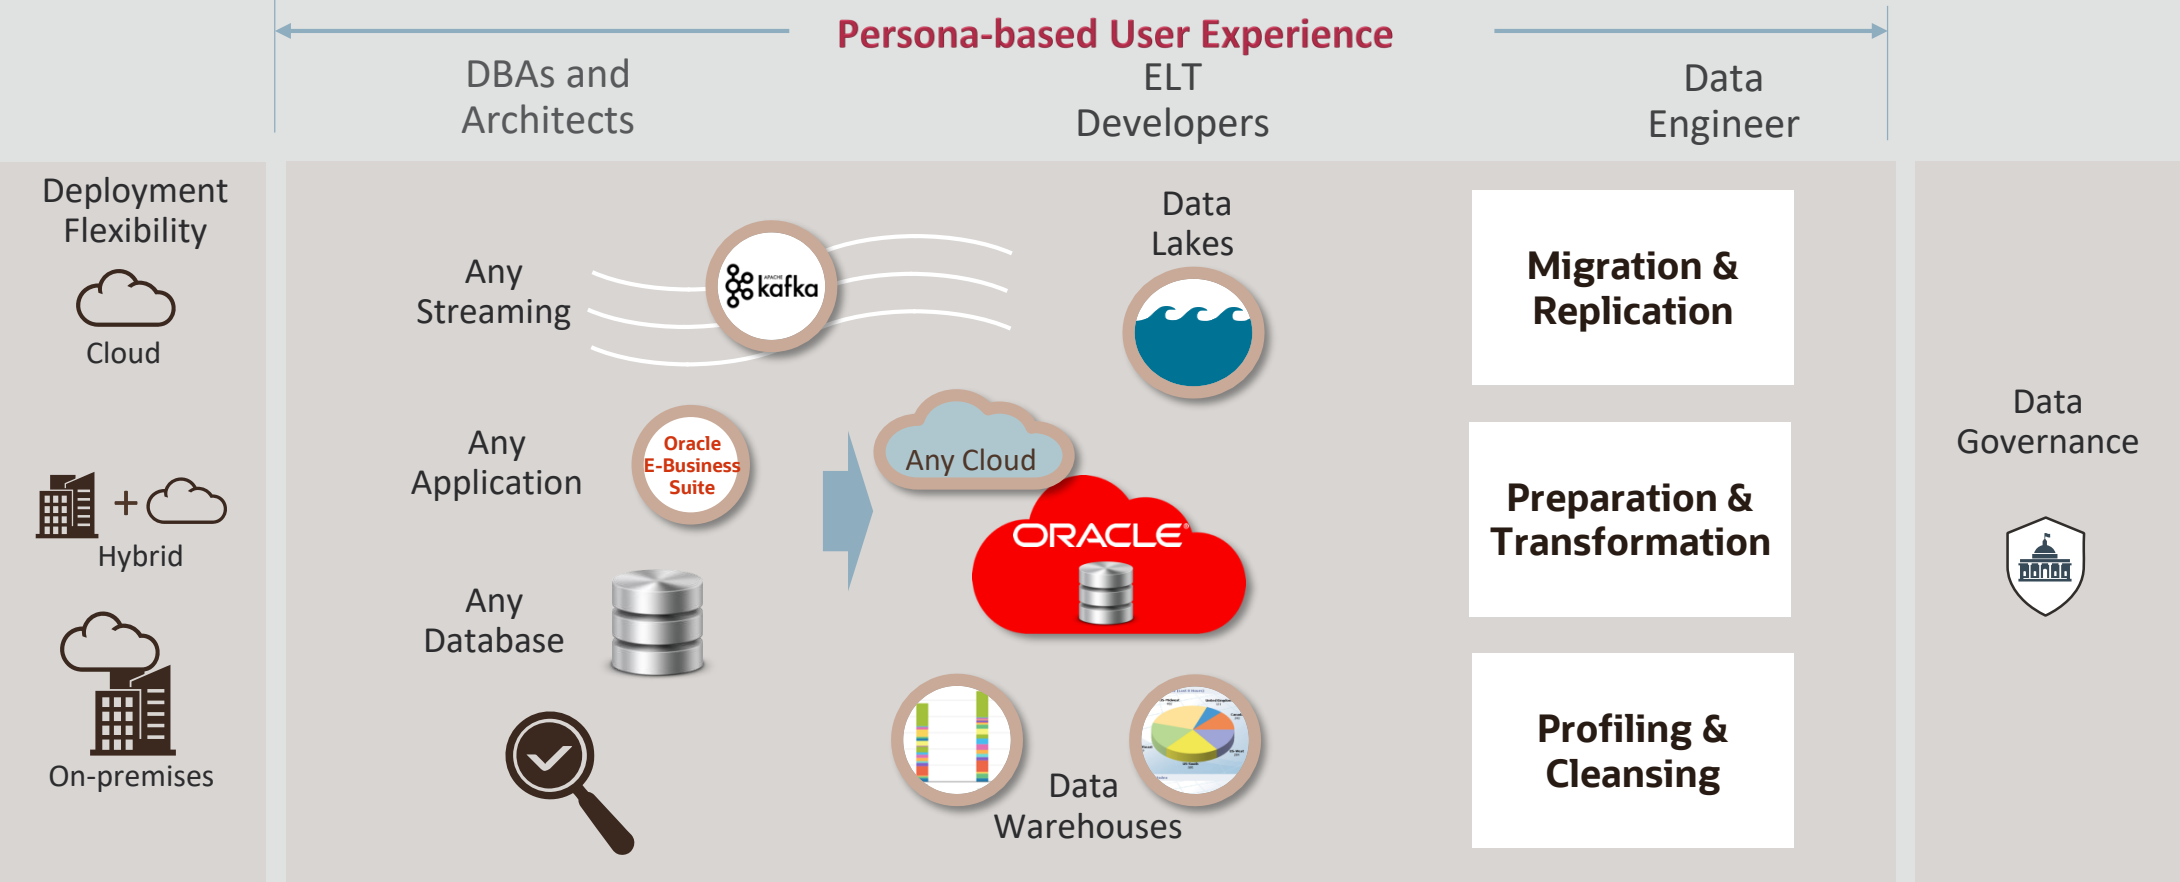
Persona-based User Experience

DBAs and Architects

ELT Developers

Data Engineer

Deployment Flexibility

Cloud

Hybrid

On-premises

Any Streaming

APACHE kafka

Any Application

Oracle E-Business Suite

Any Database

Data Lakes

Any Cloud

ORACLE

Data Warehouses

Migration & Replication

Preparation & Transformation

Profiling & Cleansing

Data Governance